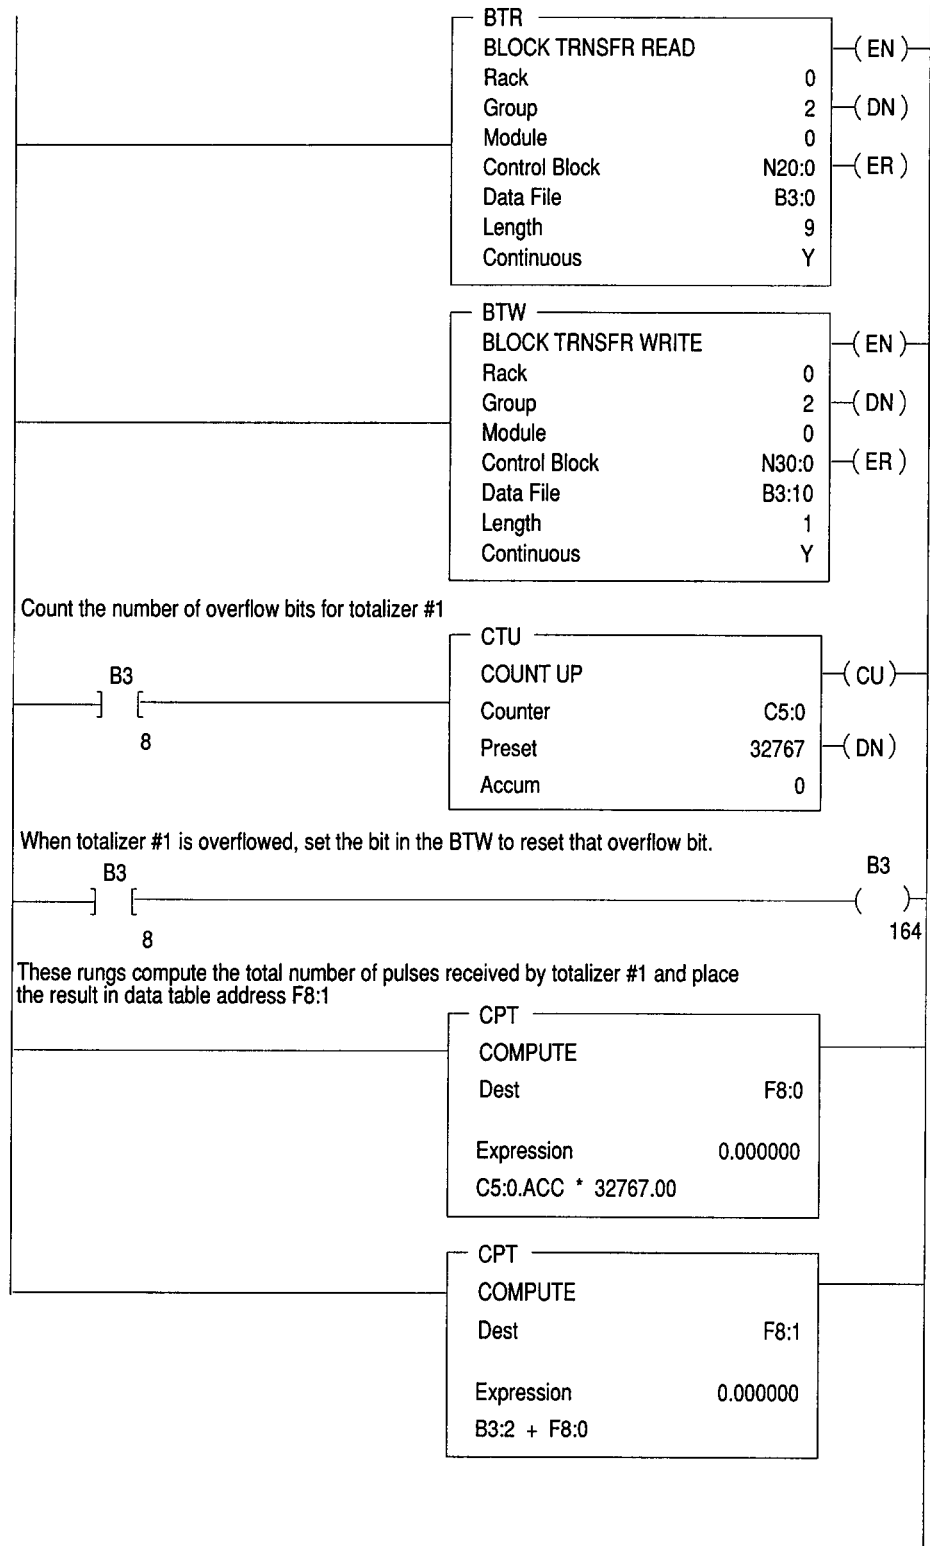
BTR
BLOCK TRNSFR READ
Rack 0
Group 2
Module 0
Control Block N20:0
Data File B3:0
Length 9
Continuous Y

(EN)
(DN)
(ER)

BTW
BLOCK TRNSFR WRITE
Rack 0
Group 2
Module 0
Control Block N30:0
Data File B3:10
Length 1
Continuous Y

(EN)
(DN)
(ER)

Count the number of overflow bits for totalizer #1

B3
] [
8

CTU
COUNT UP
Counter C5:0
Preset 32767
Accum 0

(CU)
(DN)

When totalizer #1 is overflowed, set the bit in the BTW to reset that overflow bit.

B3
] [
8

B3
( )
164

These rungs compute the total number of pulses received by totalizer #1 and place the result in data table address F8:1

CPT
COMPUTE
Dest F8:0

Expression 0.000000
C5:0.ACC * 32767.00

CPT
COMPUTE
Dest F8:1

Expression 0.000000
B3:2 + F8:0